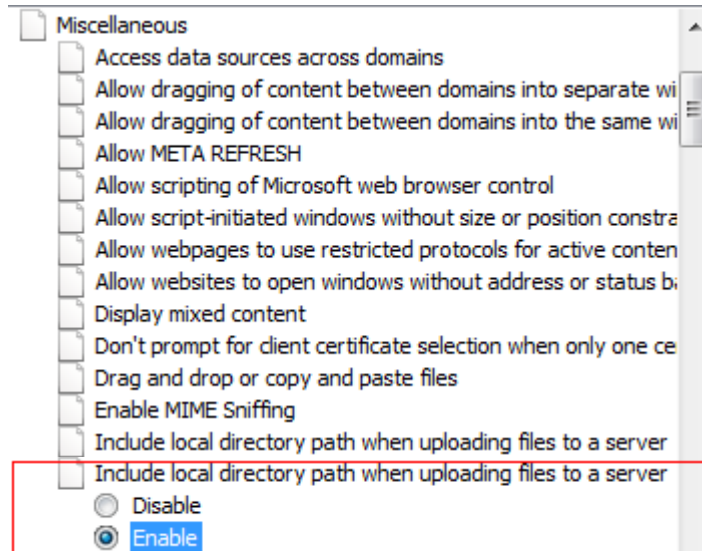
Miscellaneous
Access data sources across domains
Allow dragging of content between domains into separate wi
Allow dragging of content between domains into the same wi
Allow META REFRESH
Allow scripting of Microsoft web browser control
Allow script-initiated windows without size or position constra
Allow webpages to use restricted protocols for active conten
Allow websites to open windows without address or status ba
Display mixed content
Don't prompt for client certificate selection when only one ce
Drag and drop or copy and paste files
Enable MIME Sniffing
Include local directory path when uploading files to a server
Include local directory path when uploading files to a server
Disable
Enable